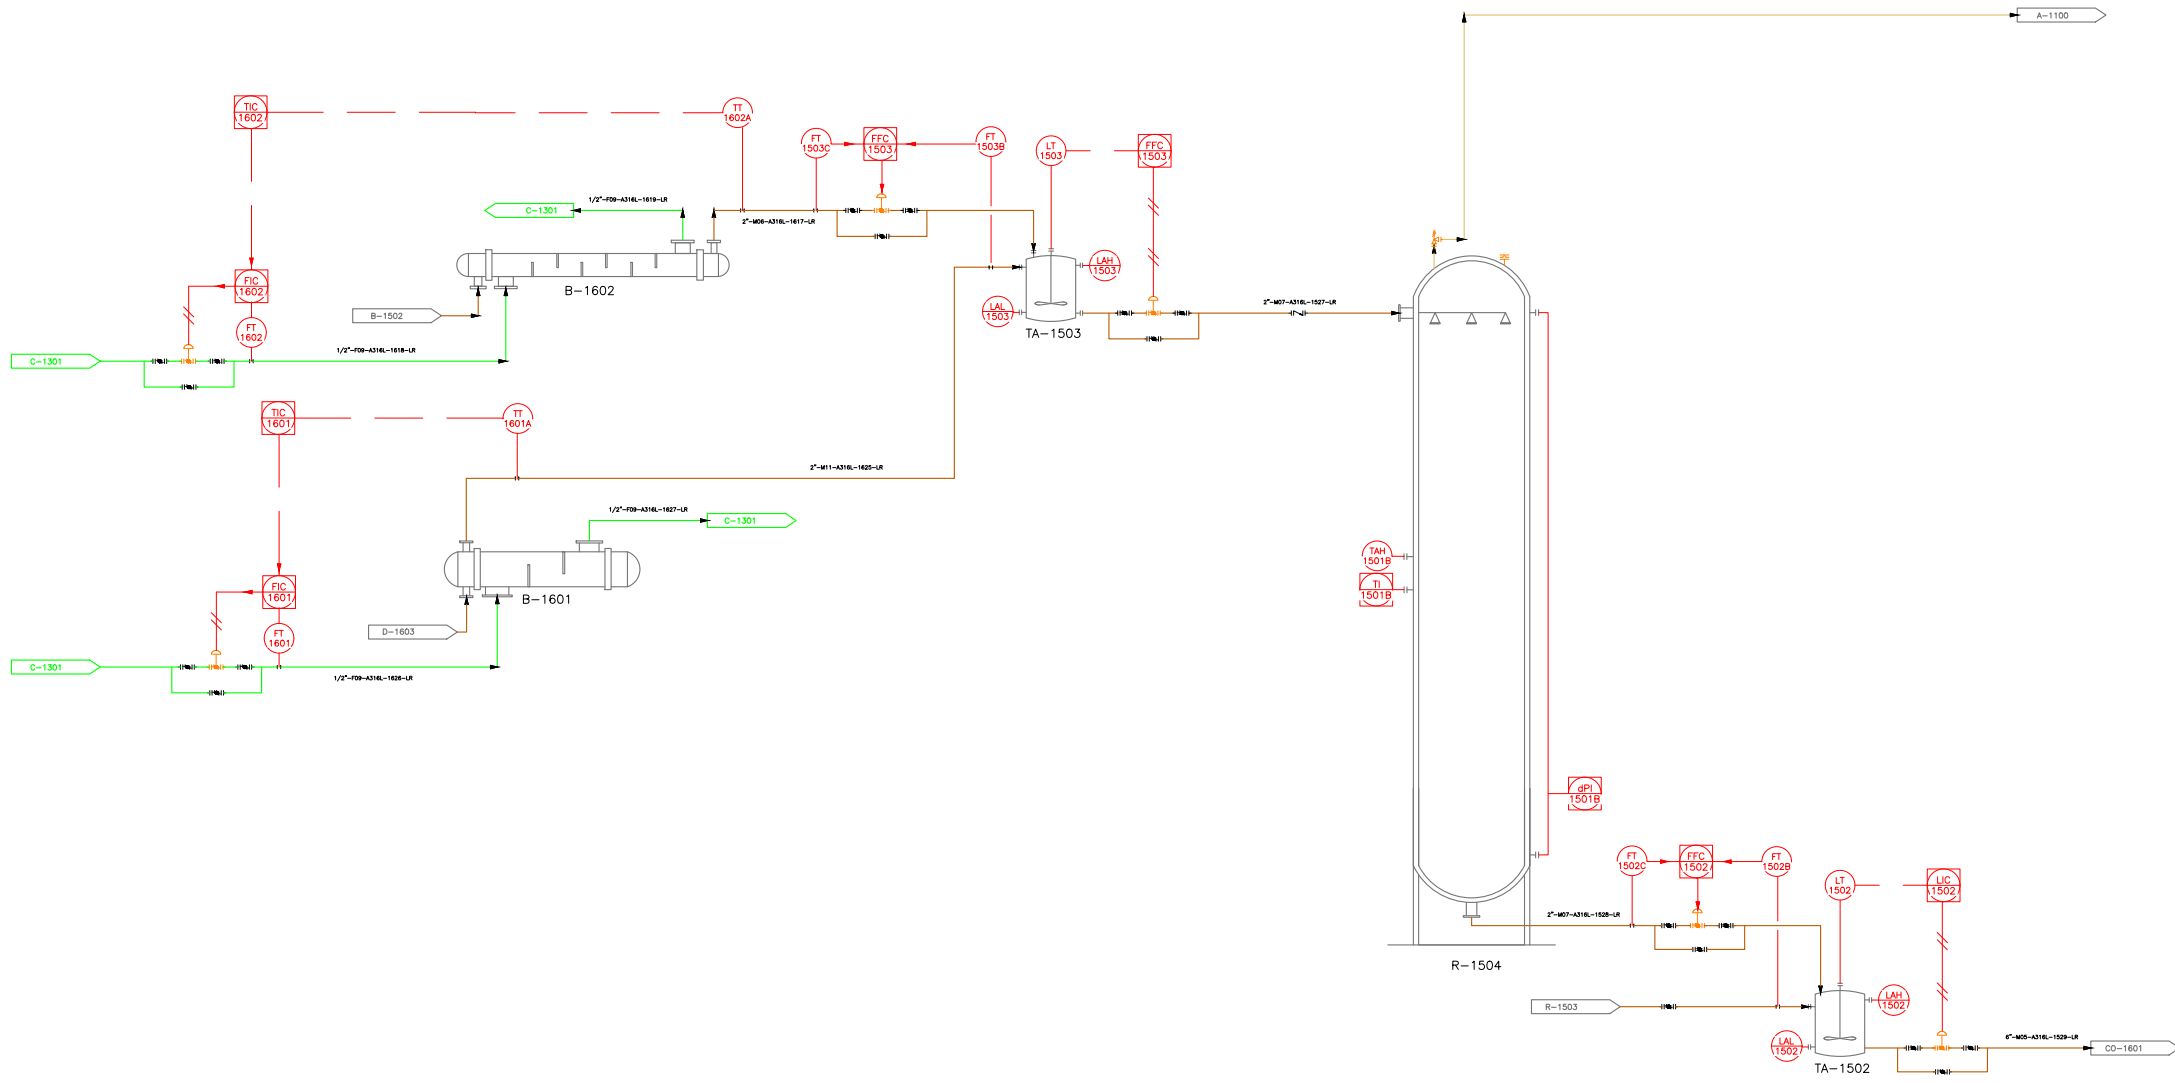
A-1100

TIC 1602

TT 1602A

FT 1503C

FFC 1503

FT 1503B

LT 1503

FFC 1503

1/2"-F09-A316L-1619-LR

C-1301

2"-M06-A316L-1617-LR

LAH 1503

B-1602

FIC 1602

B-1502

LAL 1503

TA-1503

2"-M07-A316L-1527-LR

FT 1602

C-1301

1/2"-F09-A316L-1618-LR

TIC 1601

TT 1601A

2"-M11-A316L-1625-LR

1/2"-F09-A316L-1627-LR

C-1301

TAH 1501B

TI 1501B

B-1601

FIC 1601

D-1603

FT 1601

C-1301

1/2"-F09-A316L-1626-LR

dPI 1501B

FT 1502C

FFC 1502

FT 1502B

LT 1502

LIC 1502

2"-M07-A316L-1528-LR

R-1504

R-1503

LAH 1502

LAL 1502

TA-1502

6"-M05-A316L-1529-LR

CO-1601